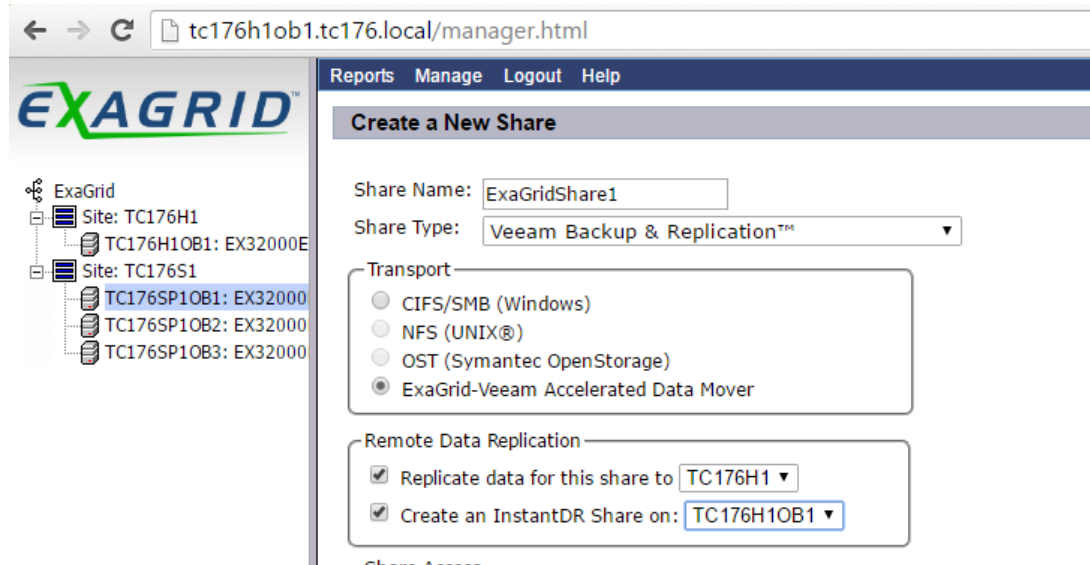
tc176h1ob1.tc176.local/manager.html

EXAGRID™

ExaGrid
Site: TC176H1
TC176H1OB1: EX32000E
Site: TC176S1
TC176SP1OB1: EX32000
TC176SP1OB2: EX32000
TC176SP1OB3: EX32000

Reports Manage Logout Help

Create a New Share

Share Name: ExaGridShare1
Share Type: Veeam Backup & Replication™

Transport
CIFS/SMB (Windows)
NFS (UNIX®)
OST (Symantec OpenStorage)
ExaGrid-Veeam Accelerated Data Mover

Remote Data Replication
Replicate data for this share to TC176H1
Create an InstantDR Share on: TC176H1OB1

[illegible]